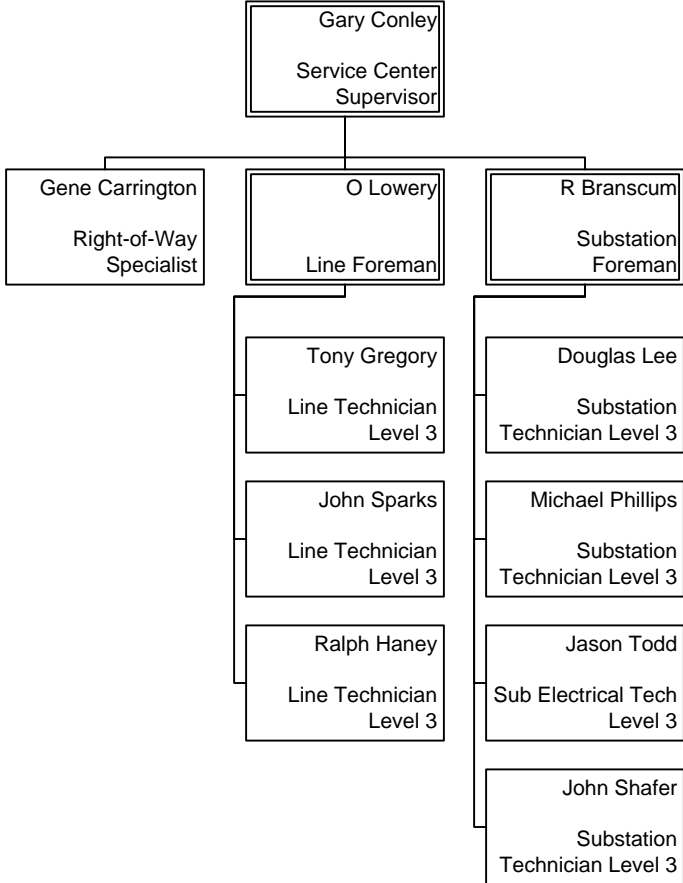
Gary Conley

Service Center Supervisor

Gene Carrington

Right-of-Way Specialist

O Lowery

Line Foreman

R Branscum

Substation Foreman

Tony Gregory

Line Technician Level 3

John Sparks

Line Technician Level 3

Ralph Haney

Line Technician Level 3

Douglas Lee

Substation Technician Level 3

Michael Phillips

Substation Technician Level 3

Jason Todd

Sub Electrical Tech Level 3

John Shafer

Substation Technician Level 3